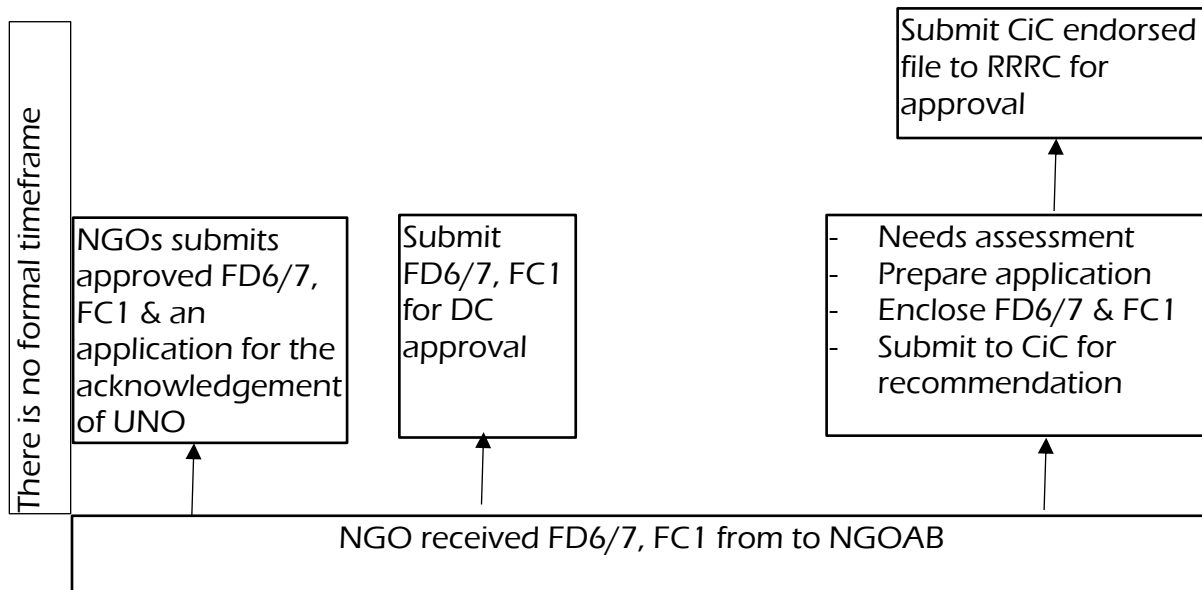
There is no formal timeframe

Submit CiC endorsed file to RRRC for approval

NGOs submits approved FD6/7, FC1 & an application for the acknowledgement of UNO

Submit FD6/7, FC1 for DC approval

- Needs assessment
- Prepare application
- Enclose FD6/7 & FC1
- Submit to CiC for recommendation

NGO received FD6/7, FC1 from to NGOAB